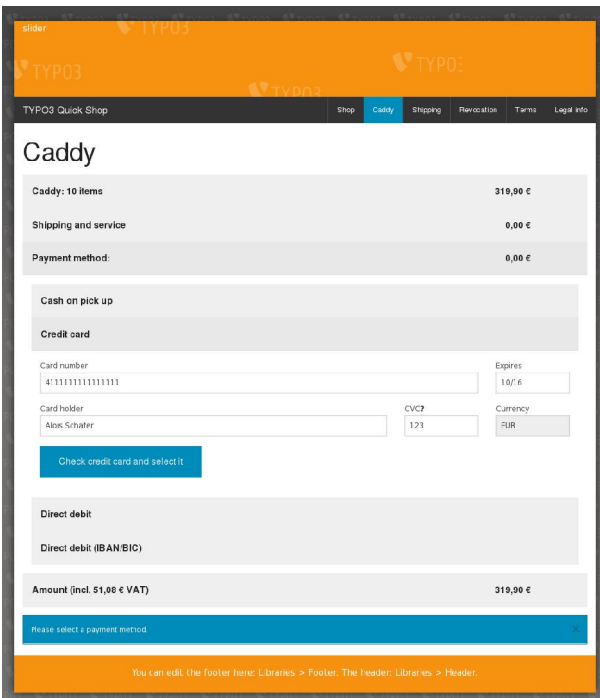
slider

TYPO3

TYPO3

TYPO3

TYPO3

TYPO3 Quick Shop

Shop | Caddy | Shipping | Revocation | Terms | Legal info

Caddy

Caddy: 10 items 319,90 €

Shipping and service 0,00 €

Payment method: 0,00 €

Cash on pick up

Credit card

Card number
4111111111111111

Expires
10/16

Card holder
Alois Schafer

CVC?
123

Currency
EUR

Check credit card and select it

Direct debit

Direct debit (IBAN/BIC)

Amount (incl. 51,08 € VAT) 319,90 €

Please select a payment method.

×

You can edit the footer here: Libraries > Footer. The header: Libraries > Header.